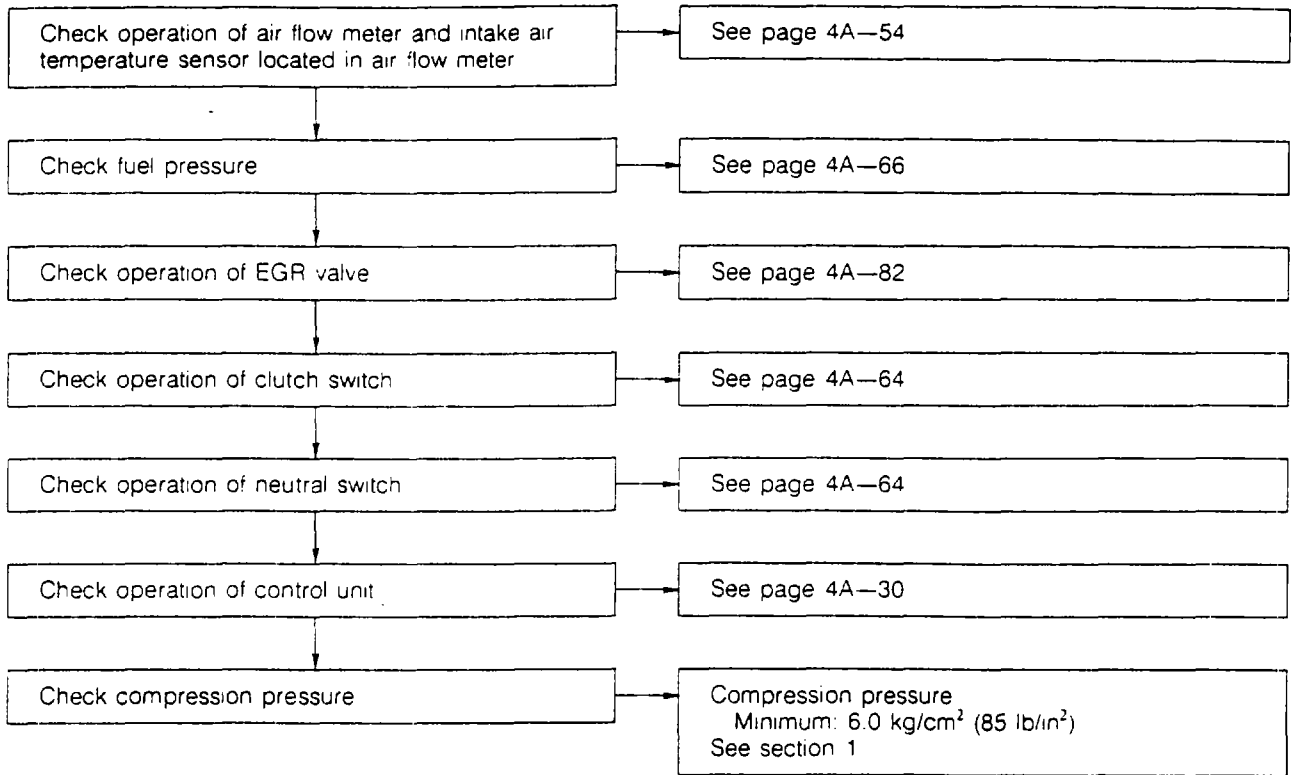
Check operation of air flow meter and intake air temperature sensor located in air flow meter

See page 4A—54

Check fuel pressure

See page 4A—66

Check operation of EGR valve

See page 4A—82

Check operation of clutch switch

See page 4A—64

Check operation of neutral switch

See page 4A—64

Check operation of control unit

See page 4A—30

Check compression pressure

Compression pressure
Minimum: 6.0 kg/cm$^2$ (85 lb/in$^2$)
See section 1